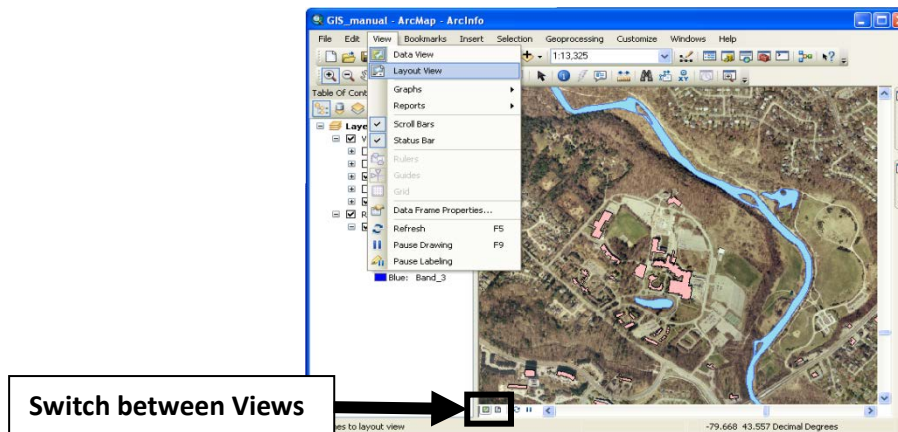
GIS_manual - ArcMap - ArcInfo

File Edit View Bookmarks Insert Selection Geoprocessing Customize Windows Help

1:13,325

Table Of Cont

Laye

Data View
Layout View
Graphs
Reports
Scroll Bars
Status Bar
Rulers
Guides
Grid
Data Frame Properties...
Refresh F5
Pause Drawing F9
Pause Labeling

Blue: Band_3

Switch between Views

es to layout view

-79.668 43.557 Decimal Degrees